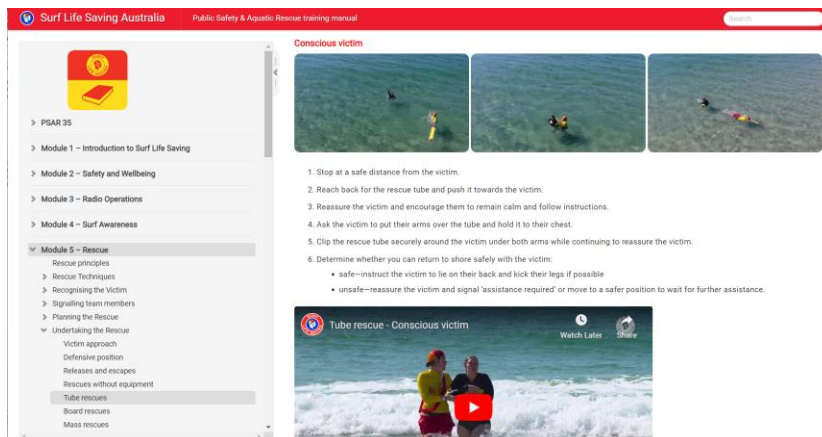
Surf Life Saving Australia

Public Safety & Aquatic Rescue training manual

Search

PSAR 35

Module 1 – Introduction to Surf Life Saving

Module 2 – Safety and Wellbeing

Module 3 – Radio Operations

Module 4 – Surf Awareness

Module 5 – Rescue

Rescue principles

Rescue Techniques

Recognising the Victim

Signalling team members

Planning the Rescue

Undertaking the Rescue

Victim approach

Defensive position

Releases and escapes

Rescues without equipment

Tube rescues

Board rescues

Mass rescues

Conscious victim

1. Stop at a safe distance from the victim.

2. Reach back for the rescue tube and push it towards the victim.

3. Reassure the victim and encourage them to remain calm and follow instructions.

4. Ask the victim to put their arms over the tube and hold it to their chest.

5. Clip the rescue tube securely around the victim under both arms while continuing to reassure the victim.

6. Determine whether you can return to shore safely with the victim:

- safe—instruct the victim to lie on their back and kick their legs if possible
- unsafe—reassure the victim and signal 'assistance required' or move to a safer position to wait for further assistance.

Tube rescue - Conscious victim

Watch Later

Share